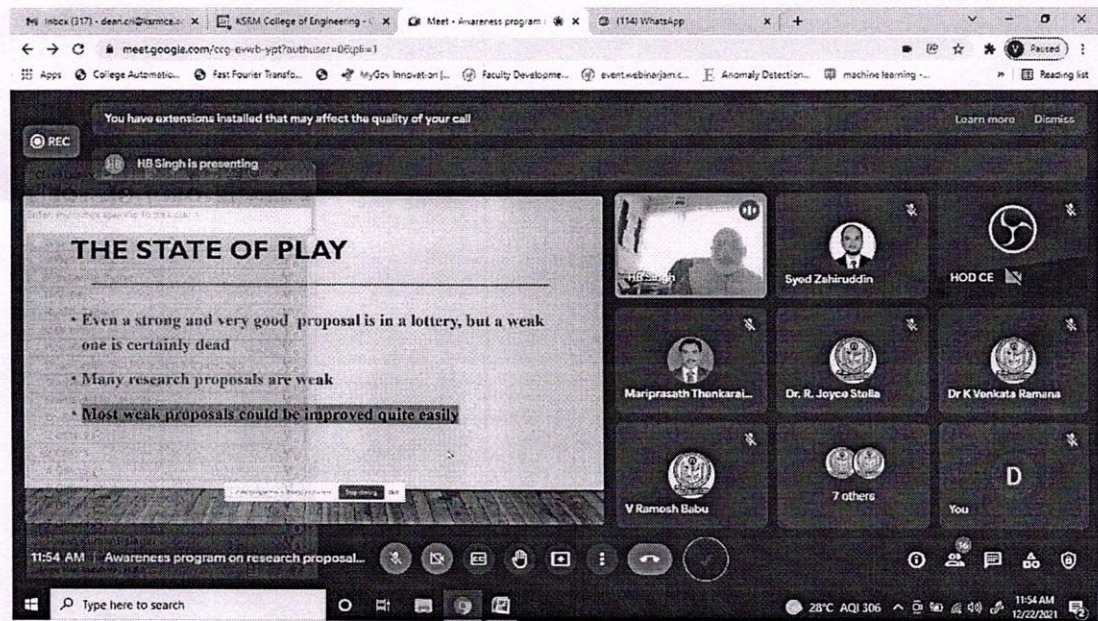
Inbox (317) - dean.cri@ksrmce.ac | KSRM College of Engineering | Meet - Awareness program | (114) WhatsApp

meet.google.com/ccg-evwb-ypt?authuser=0&pli=1

Apps | College Automatio... | Fast Fourier Transfo... | MyGov Innovation |... | Faculty Developme... | event.webinarjam.c... | Anomaly Detection... | machine learning -... | Reading list

Paused

You have extensions installed that may affect the quality of your call | Learn more | Dismiss

REC

HB Singh is presenting

THE STATE OF PLAY

• Even a strong and very good proposal is in a lottery, but a weak one is certainly dead

• Many research proposals are weak

• Most weak proposals could be improved quite easily

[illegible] Stop sharing

HB Singh

Syed Zahiruddin

HOD CE

Mariprasath Thenkarai...

Dr. R. Joyce Stella

Dr K Venkata Ramana

V Ramosh Babu

7 others

D

You

11:54 AM | Awareness program on research proposal...

16

Type here to search

28°C AQI 306

11:54 AM
12/22/2021